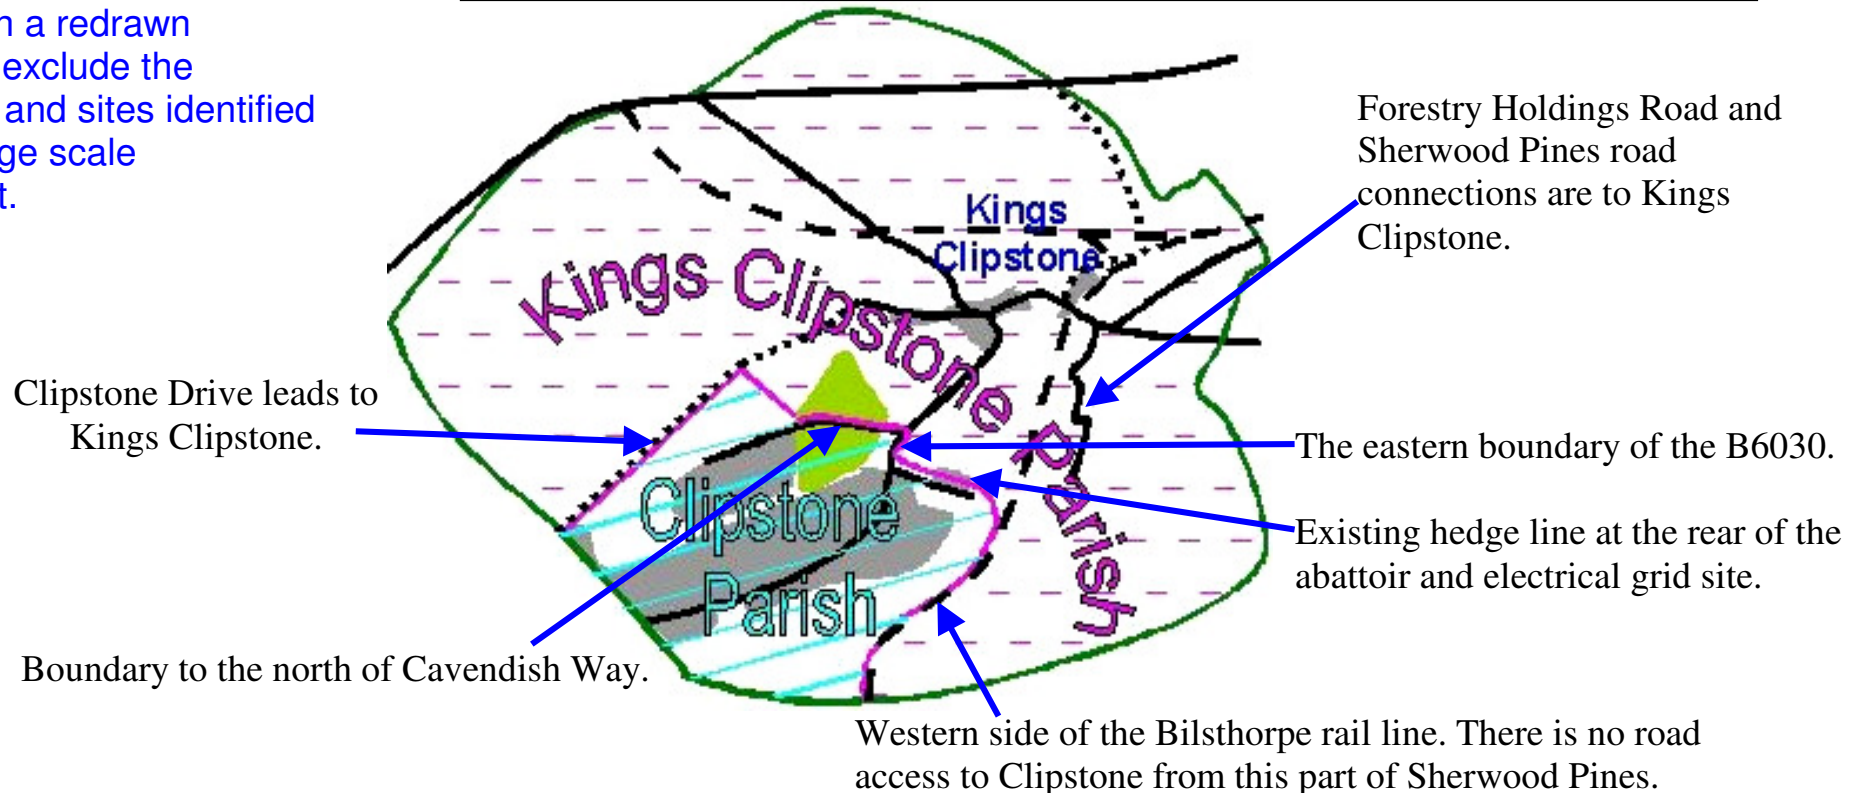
n a redrawn
exclude the
and sites identified
ge scale
t.

Forestry Holdings Road and Sherwood Pines road connections are to Kings Clipstone.

Kings Clipstone

Kings Clipstone Parish

Clipstone Drive leads to Kings Clipstone.

The eastern boundary of the B6030.

Clipstone Parish

Existing hedge line at the rear of the abattoir and electrical grid site.

Boundary to the north of Cavendish Way.

Western side of the Bilsthorpe rail line. There is no road access to Clipstone from this part of Sherwood Pines.